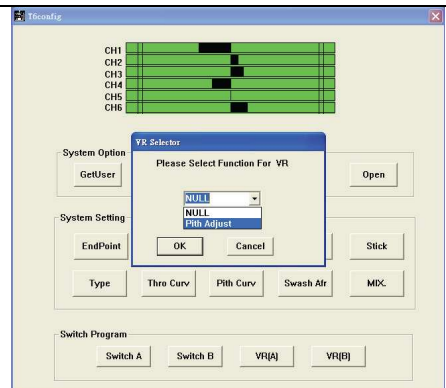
T6config

CH1
CH2
CH3
CH4
CH5
CH6

System Option
GetUser
Open

VR Selector
Please Select Function For VR
NULL
NULL
Pith Adjust
OK
Cancel

System Setting
EndPoint
Stick
Type
Thro Curv
Pith Curv
Swash Afr
MIX.

Switch Program
Switch A
Switch B
VR(A)
VR(B)